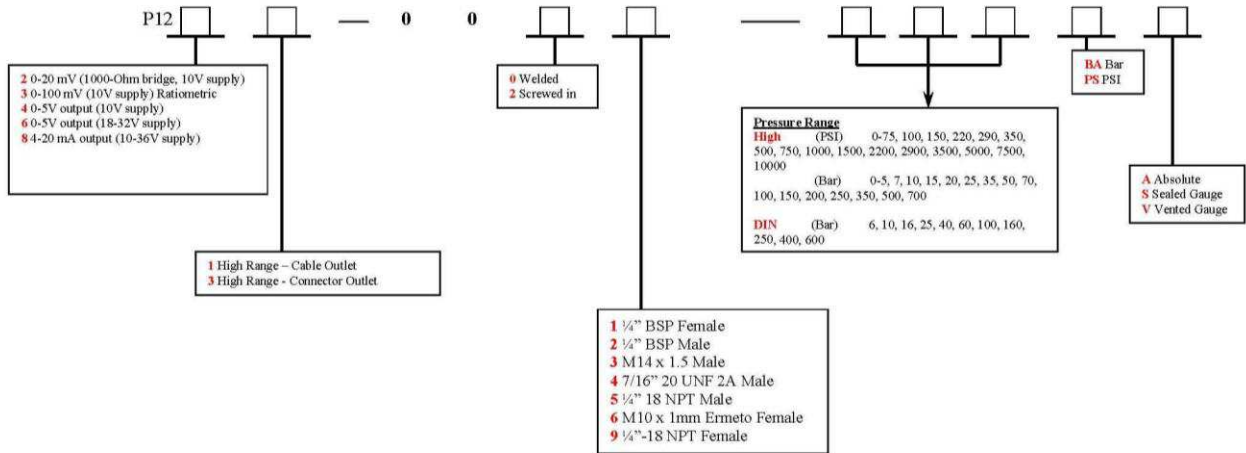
P12 — 0 0 —

2 0-20 mV (1000-Ohm bridge, 10V supply)
3 0-100 mV (10V supply) Ratiometric
4 0-5V output (10V supply)
6 0-5V output (18-32V supply)
8 4-20 mA output (10-36V supply)

0 Welded
2 Screwed in

BA Bar
PS PSI

Pressure Range
High (PSI) 0-75, 100, 150, 220, 290, 350, 500, 750, 1000, 1500, 2200, 2900, 3500, 5000, 7500, 10000
(Bar) 0-5, 7, 10, 15, 20, 25, 35, 50, 70, 100, 150, 200, 250, 350, 500, 700

DIN (Bar) 6, 10, 16, 25, 40, 60, 100, 160, 250, 400, 600

A Absolute
S Sealed Gauge
V Vented Gauge

1 High Range – Cable Outlet
3 High Range - Connector Outlet

1 ¼" BSP Female
2 ¼" BSP Male
3 M14 x 1.5 Male
4 7/16" 20 UNF 2A Male
5 ¼" 18 NPT Male
6 M10 x 1mm Ermeto Female
9 ¼"-18 NPT Female